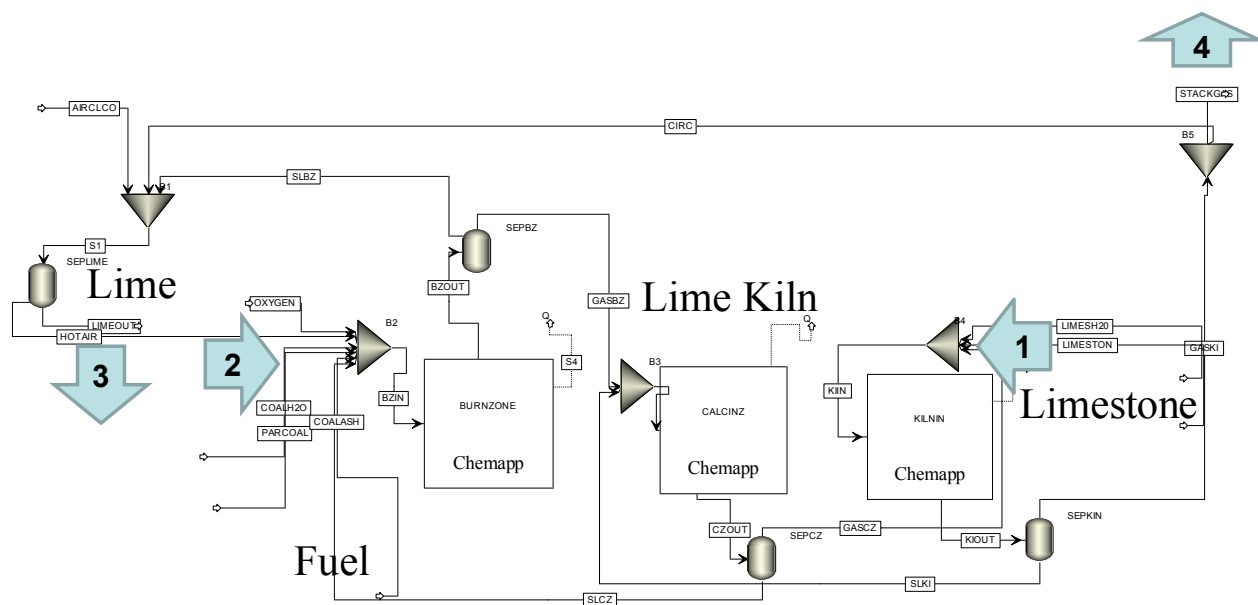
4

STACKGAS

AIRCLCO

CIRC

B5

B1

SLBZ

SEPBZ

S1

SEPLIME

Lime

BZOUT

GASBZ

Lime Kiln

OXYGEN

B2

Q

Q

LIMEOUT

S4

B4

LIMESH20

HOTAIR

LIMESTON

GASKI

2

1

3

B3

KIIN

BZIN

BURNZONE

CALCINZ

KILNIN

Limestone

COALH2O

PARCOAL

COALASH

Chemapp

Chemapp

Chemapp

SEPKIN

CZOUT

SEPCZ

GASCZ

KIOUT

Fuel

SLKI

SLCZ